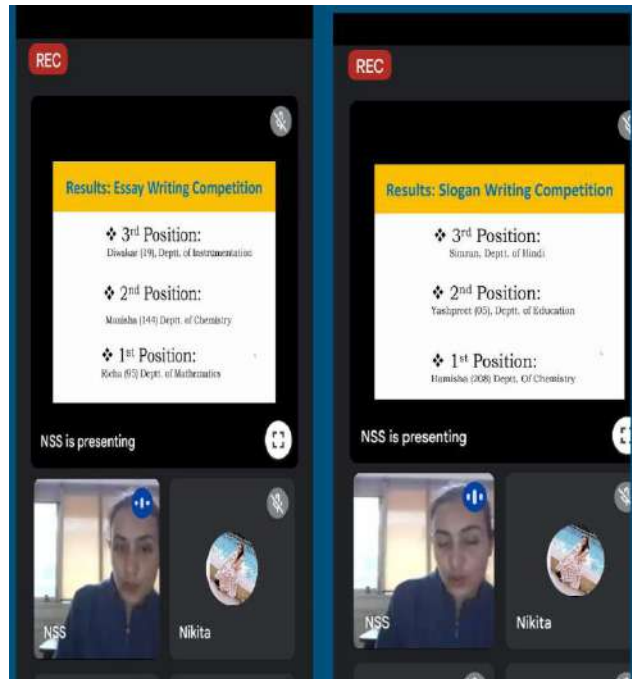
REC

Results: Essay Writing Competition

❖ 3rd Position:
Diwakar (19), Deptt. of Instrumentation

❖ 2nd Position:
Manisha (144) Deptt. of Chemistry

❖ 1st Position:
Richa (95) Deptt. of Mathematics

NSS is presenting

NSS

Nikita

REC

Results: Slogan Writing Competition

❖ 3rd Position:
Simran, Deptt. of Hindi

❖ 2nd Position:
Yashpreet (05), Deptt. of Education

❖ 1st Position:
Hamisha (208) Deptt. Of Chemistry

NSS is presenting

NSS

Nikita